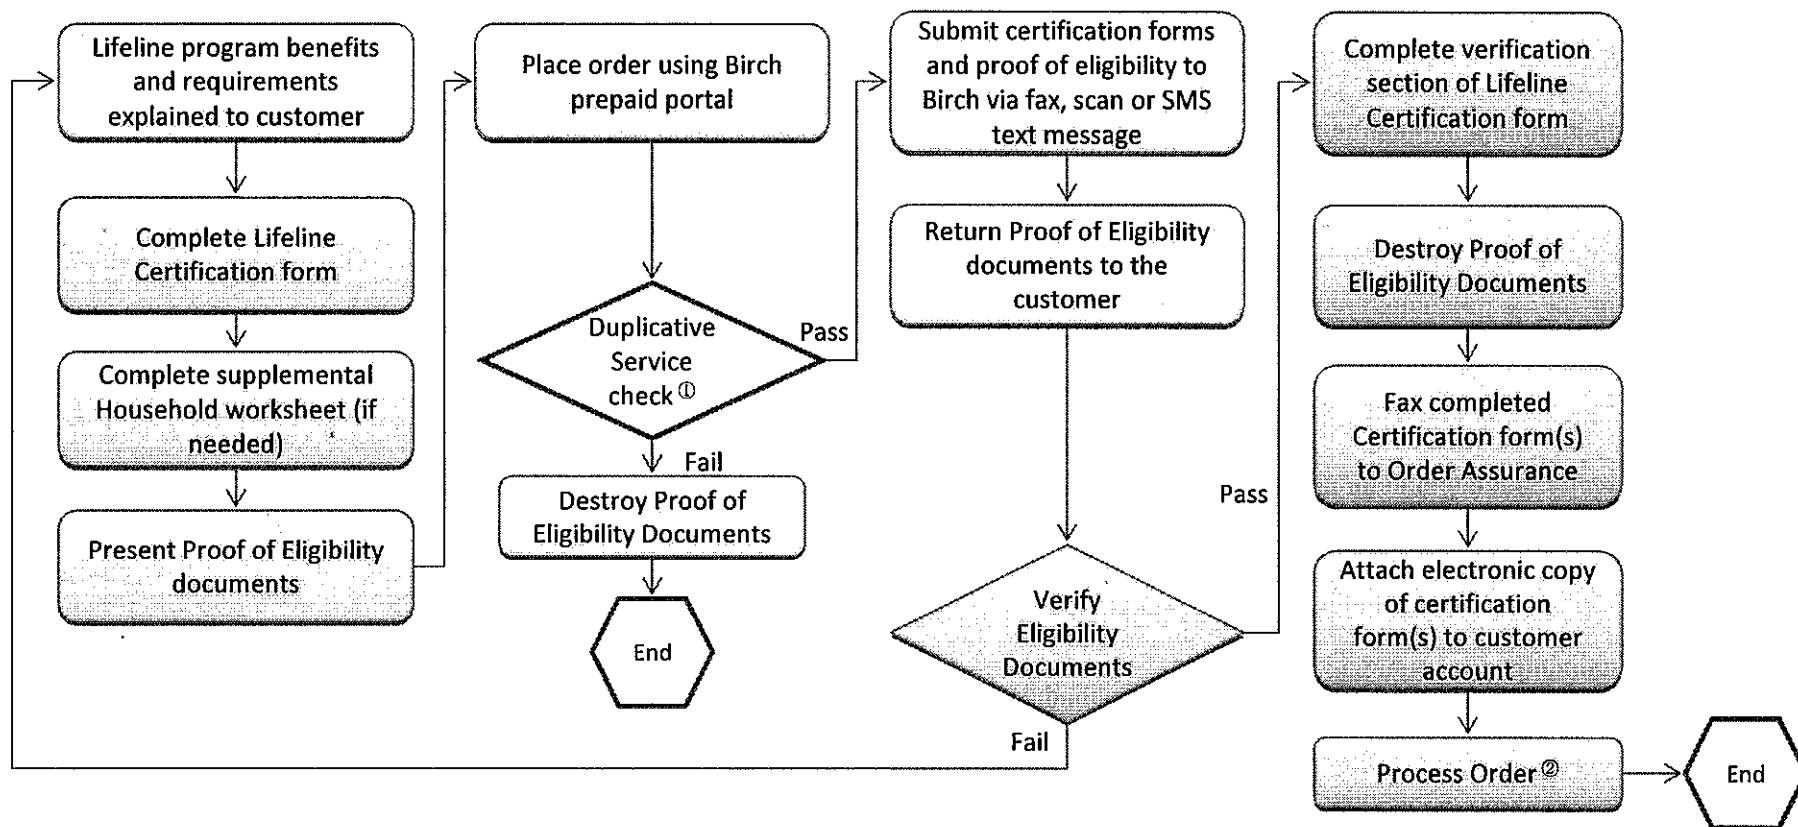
Lifeline program benefits and requirements explained to customer

Complete Lifeline Certification form

Complete supplemental Household worksheet (if needed)

Present Proof of Eligibility documents

Place order using Birch prepaid portal

Duplicative Service check ①

Pass

Fail

Destroy Proof of Eligibility Documents

End

Submit certification forms and proof of eligibility to Birch via fax, scan or SMS text message

Return Proof of Eligibility documents to the customer

Verify Eligibility Documents

Pass

Fail

Complete verification section of Lifeline Certification form

Destroy Proof of Eligibility Documents

Fax completed Certification form(s) to Order Assurance

Attach electronic copy of certification form(s) to customer account

Process Order ②

End